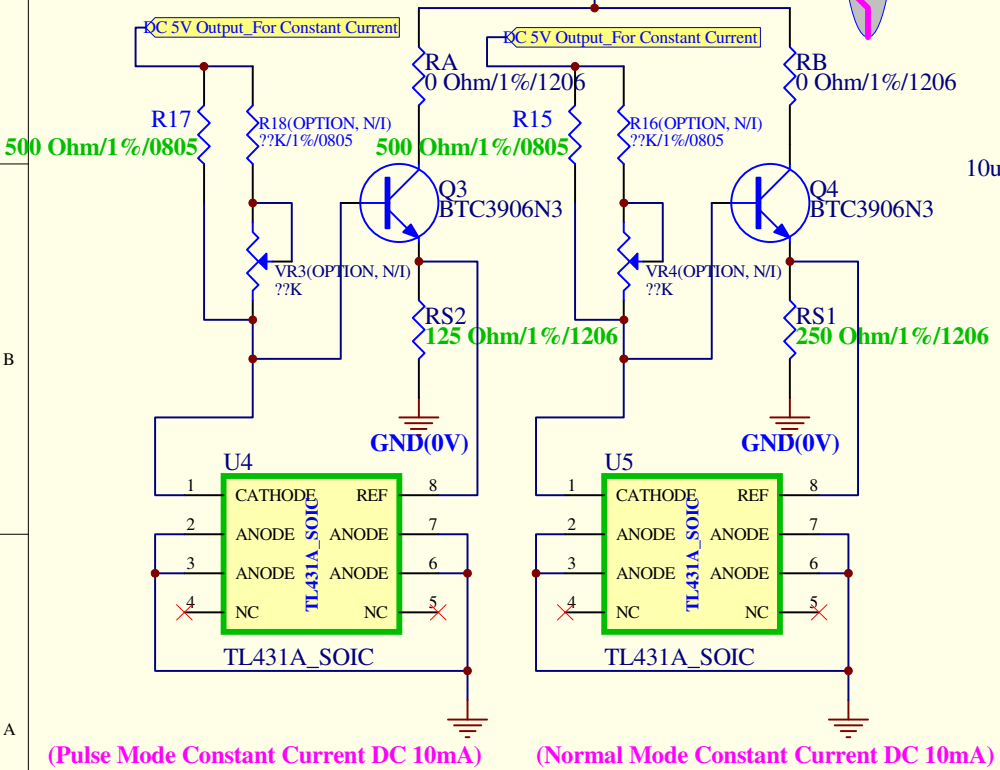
DC 5V Output_For Constant Current
RA
0 Ohm/1%/1206
DC 5V Output_For Constant Current
RB
0 Ohm/1%/1206
R17
500 Ohm/1%/0805
R18(OPTION, N/I)
??K/1%/0805
500 Ohm/1%/0805
R15
R16(OPTION, N/I)
??K/1%/0805
10u
Q3
BTC3906N3
Q4
BTC3906N3
VR3(OPTION, N/I)
??K
VR4(OPTION, N/I)
??K
RS2
125 Ohm/1%/1206
RS1
250 Ohm/1%/1206
B
GND(0V)
GND(0V)
U4
U5
1 CATHODE REF 8
2 ANODE ANODE 7
3 ANODE ANODE 6
4 NC NC 5
TL431A_SOIC
1 CATHODE REF 8
2 ANODE ANODE 7
3 ANODE ANODE 6
4 NC NC 5
TL431A_SOIC
TL431A_SOIC
TL431A_SOIC
A
(Pulse Mode Constant Current DC 10mA)
(Normal Mode Constant Current DC 10mA)